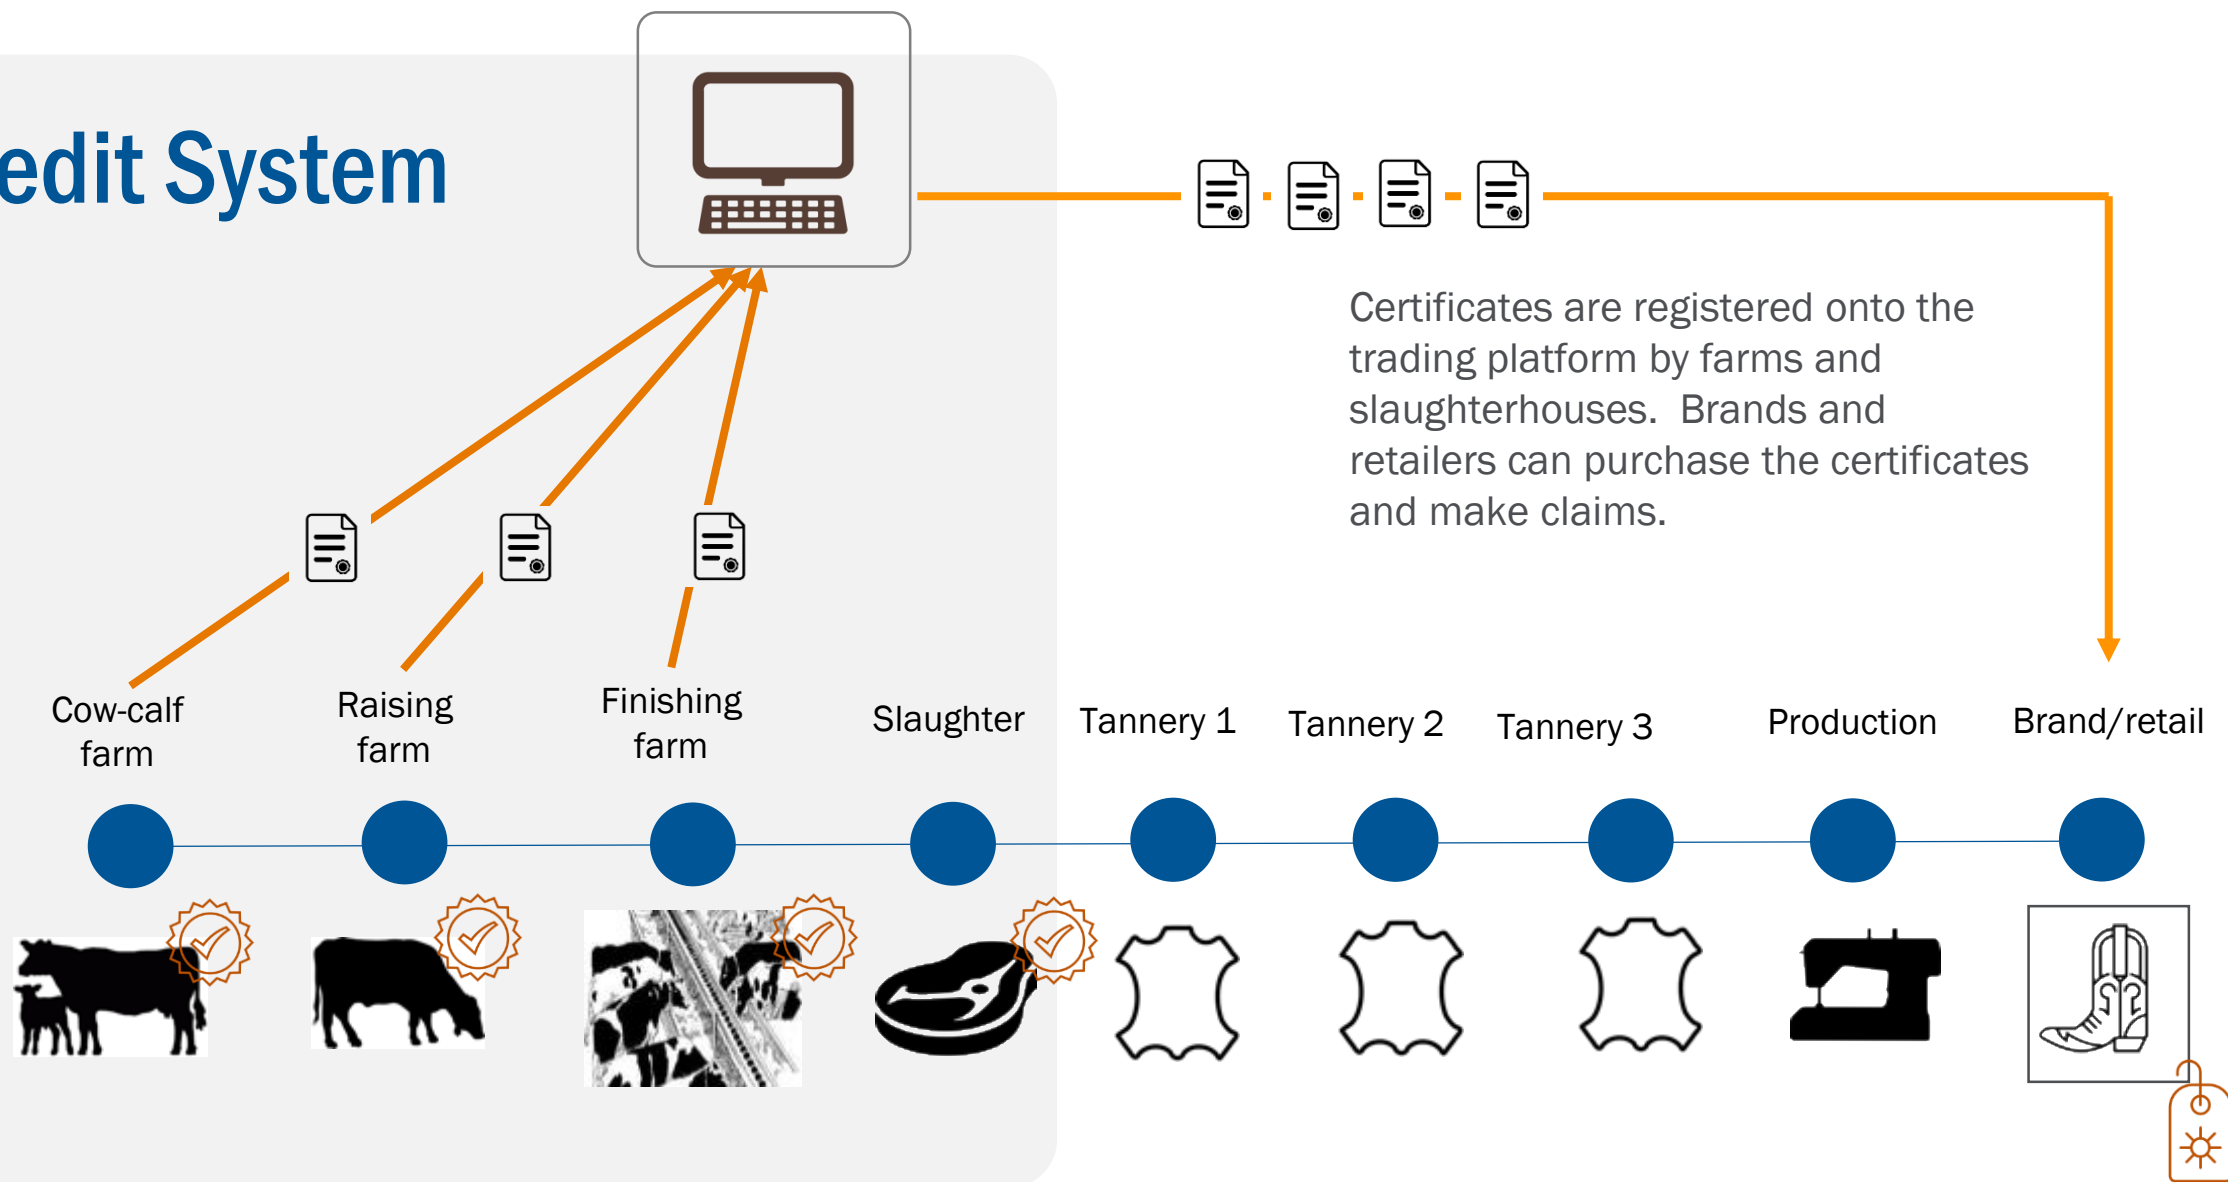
edit System

Certificates are registered onto the trading platform by farms and slaughterhouses. Brands and retailers can purchase the certificates and make claims.

Cow-calf farm

Raising farm

Finishing farm

Slaughter

Tannery 1

Tannery 2

Tannery 3

Production

Brand/retail